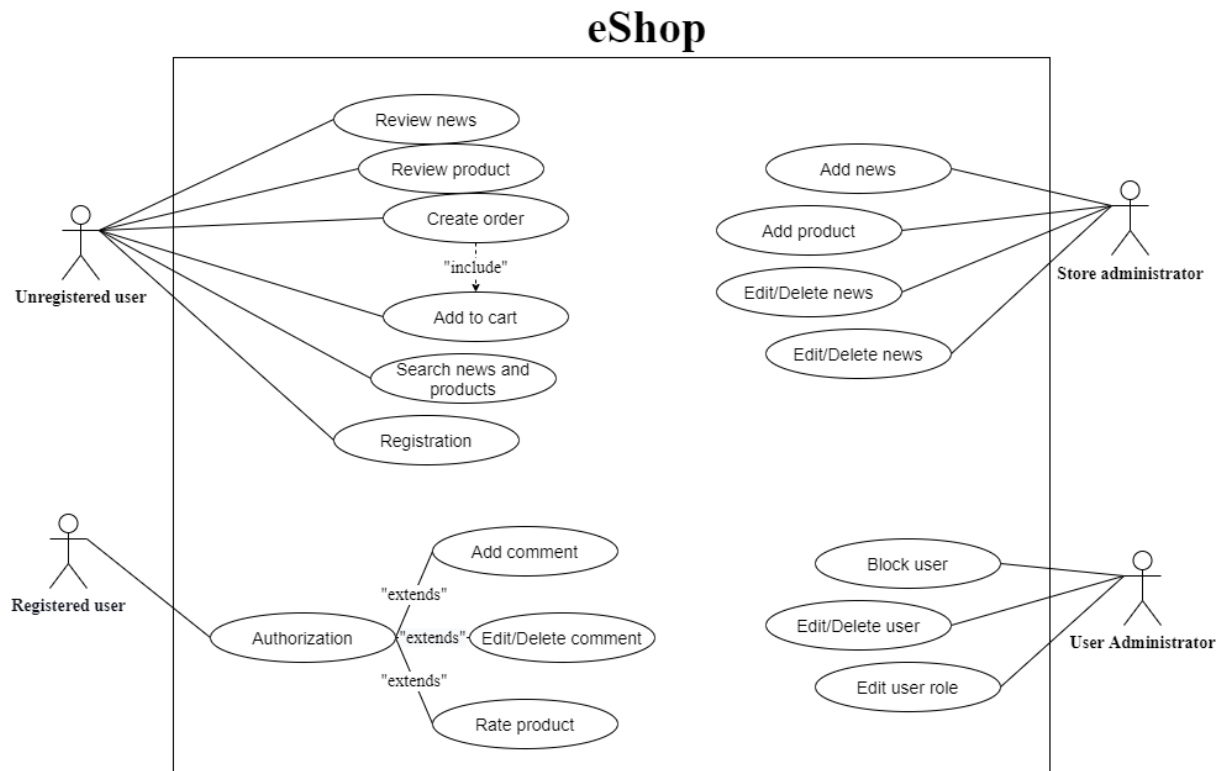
eShop

Unregistered user

Review news

Review product

Create order

"include"

Add to cart

Search news and products

Registration

Add news

Add product

Edit/Delete news

Edit/Delete news

Store administrator

Registered user

Authorization

"extends"

Add comment

"extends"

Edit/Delete comment

"extends"

Rate product

Block user

Edit/Delete user

Edit user role

User Administrator